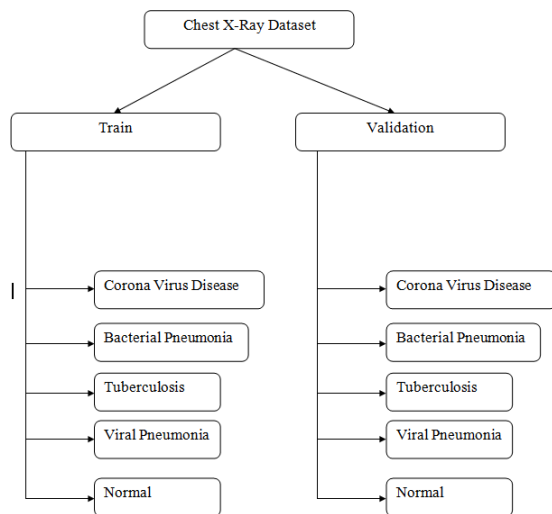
Chest X-Ray Dataset

Train

Corona Virus Disease

Bacterial Pneumonia

Tuberculosis

Viral Pneumonia

Normal

Validation

Corona Virus Disease

Bacterial Pneumonia

Tuberculosis

Viral Pneumonia

Normal